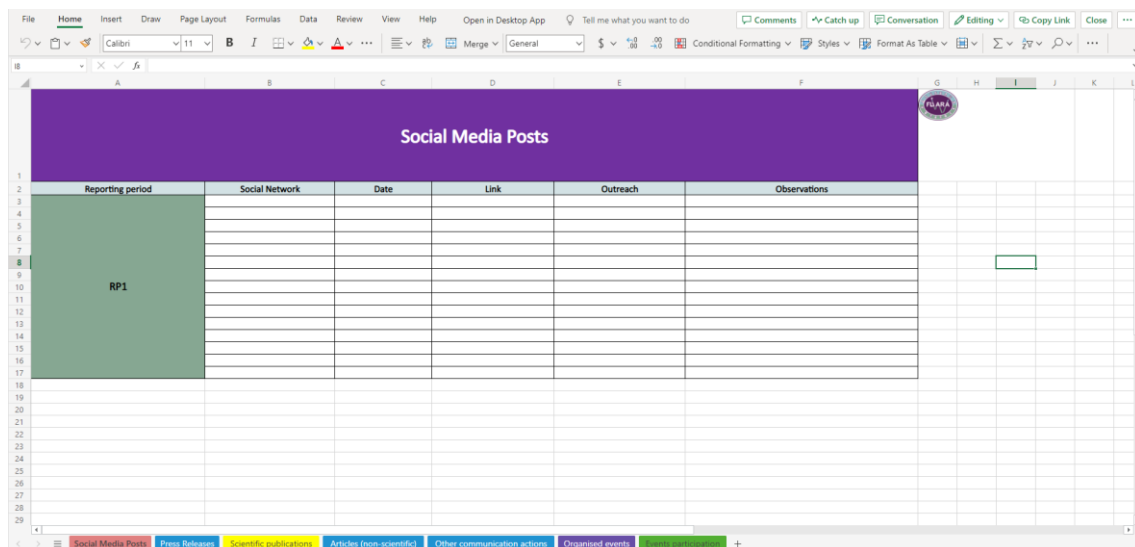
File Home Insert Draw Page Layout Formulas Data Review View Help Open in Desktop App Tell me what you want to do Comments Catch up Conversation Editing Copy Link Close

Calibri 11 B I Merge General $ Conditional Formatting Styles Format As Table

I8 fx

| | A | B | C | D | E | F | G | H | I | J | K |
|---|---|---|---|---|---|---|---|---|---|---|---|
| 1 | Social Media Posts | | | | | | | | | | |
| 2 | Reporting period | Social Network | Date | Link | Outreach | Observations | | | | | |
| 3–17 | RP1 | | | | | | | | | | |

18 19 20 21 22 23 24 25 26 27 28 29

FG ARA

Social Media Posts | Press Releases | Scientific publications | Articles (non-scientific) | Other communication actions | Organised events | Events participation | +